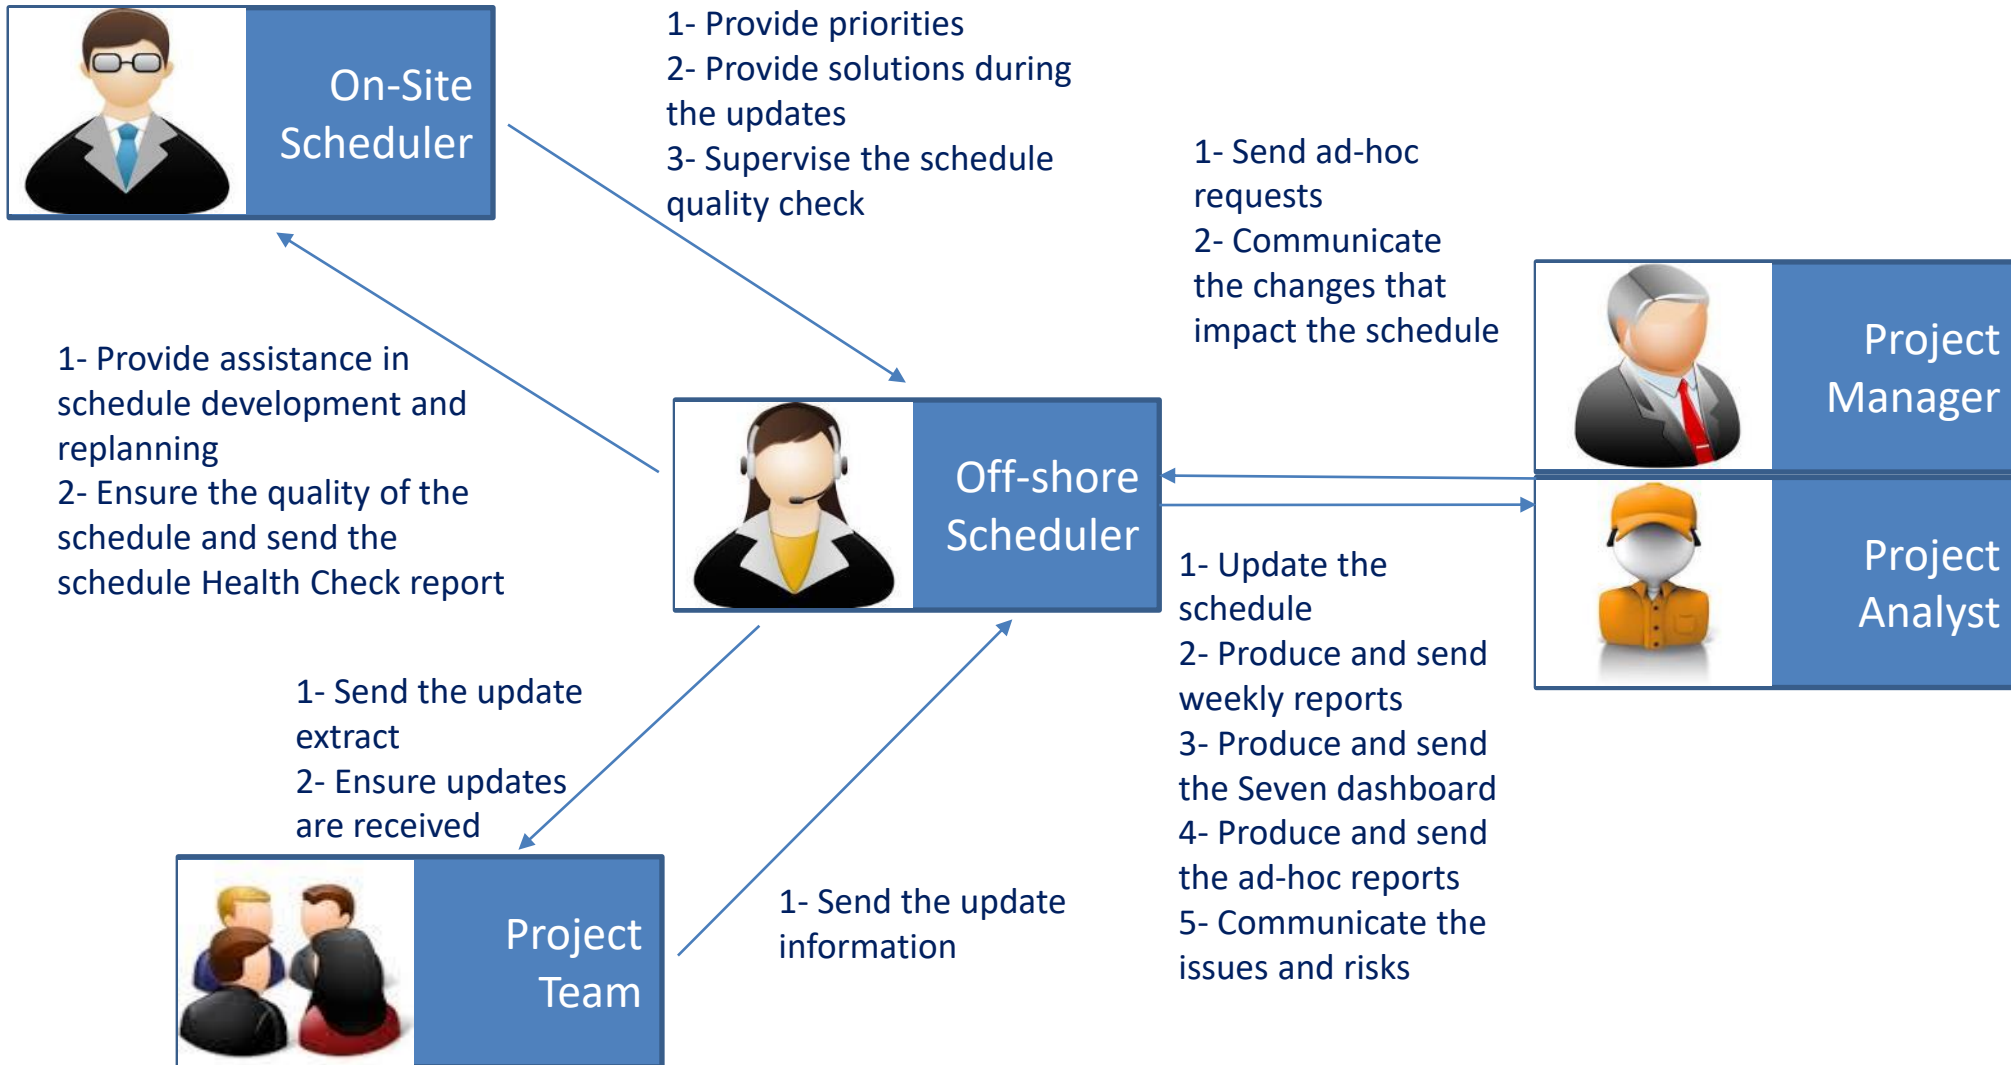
On-Site Scheduler

1- Provide priorities
2- Provide solutions during the updates
3- Supervise the schedule quality check

1- Send ad-hoc requests
2- Communicate the changes that impact the schedule

Project Manager

1- Provide assistance in schedule development and replanning
2- Ensure the quality of the schedule and send the schedule Health Check report

Off-shore Scheduler

Project Analyst

1- Update the schedule
2- Produce and send weekly reports
3- Produce and send the Seven dashboard
4- Produce and send the ad-hoc reports
5- Communicate the issues and risks

1- Send the update extract
2- Ensure updates are received

Project Team

1- Send the update information